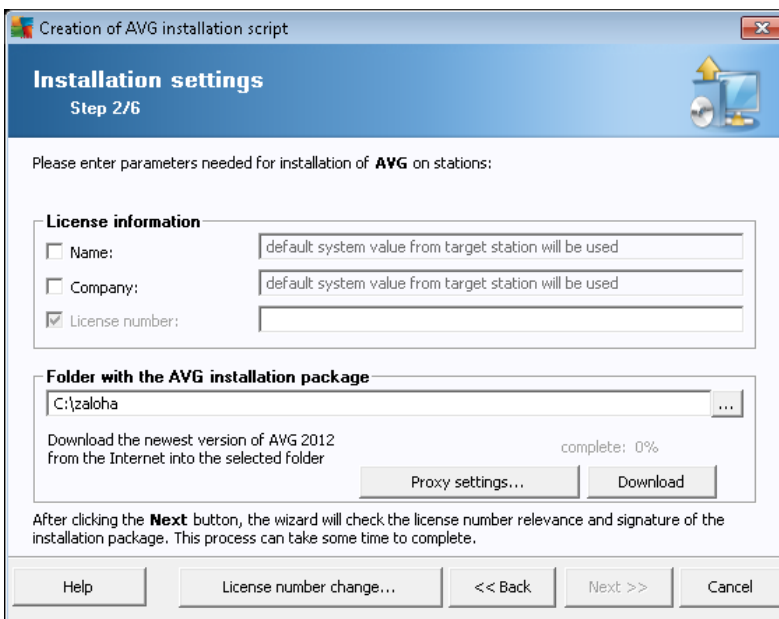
Creation of AVG installation script

Installation settings
Step 2/6

Please enter parameters needed for installation of AVG on stations:

License information

Name: default system value from target station will be used

Company: default system value from target station will be used

License number:

Folder with the AVG installation package

C:\zaloha

...

Download the newest version of AVG 2012 from the Internet into the selected folder

complete: 0%

Proxy settings...

Download

After clicking the Next button, the wizard will check the license number relevance and signature of the installation package. This process can take some time to complete.

Help

License number change...

<< Back

Next >>

Cancel